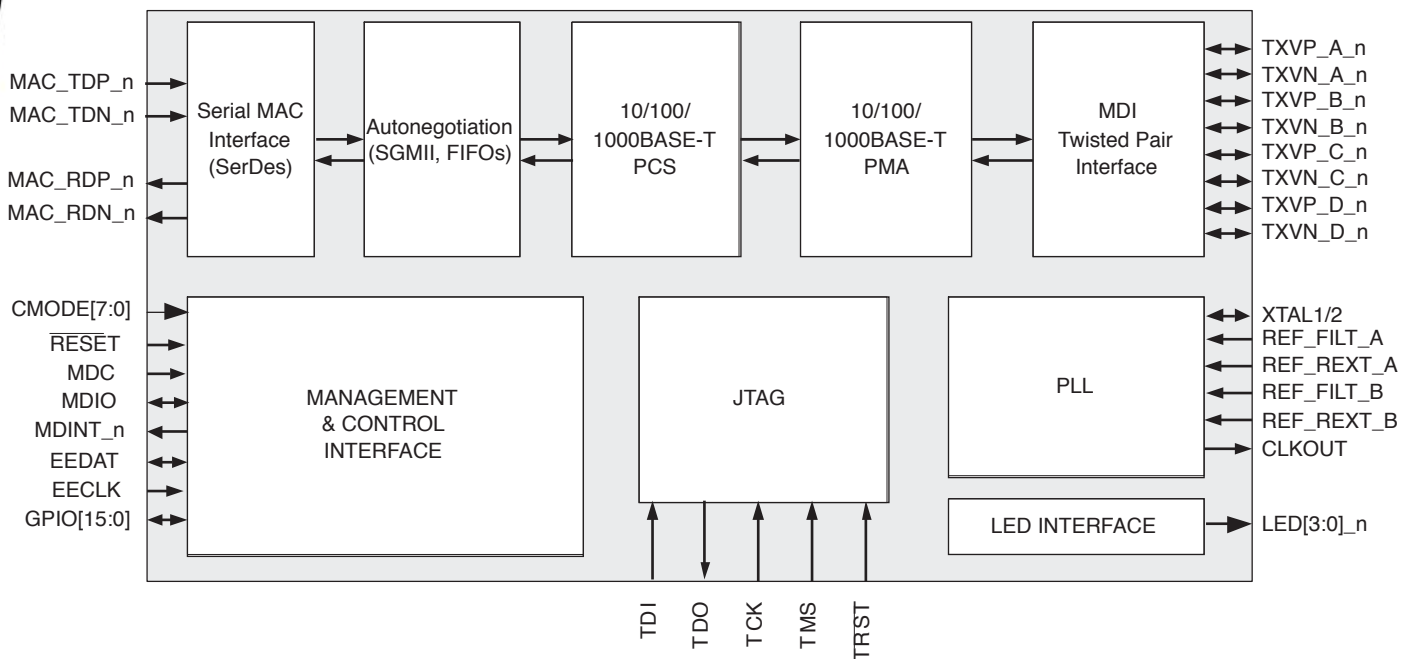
MAC_TDP_n
MAC_TDN_n
MAC_RDP_n
MAC_RDN_n

Serial MAC Interface (SerDes)

Autonegotiation (SGMII, FIFOs)

10/100/ 1000BASE-T PCS

10/100/ 1000BASE-T PMA

MDI Twisted Pair Interface

TXVP_A_n
TXVN_A_n
TXVP_B_n
TXVN_B_n
TXVP_C_n
TXVN_C_n
TXVP_D_n
TXVN_D_n

CMODE[7:0]
$\overline{\text{RESET}}$
MDC
MDIO
MDINT_n
EEDAT
EECLK
GPIO[15:0]

MANAGEMENT & CONTROL INTERFACE

JTAG

PLL

XTAL1/2
REF_FILT_A
REF_REXT_A
REF_FILT_B
REF_REXT_B
CLKOUT

LED INTERFACE

LED[3:0]_n

TDI
TDO
TCK
TMS
TRST